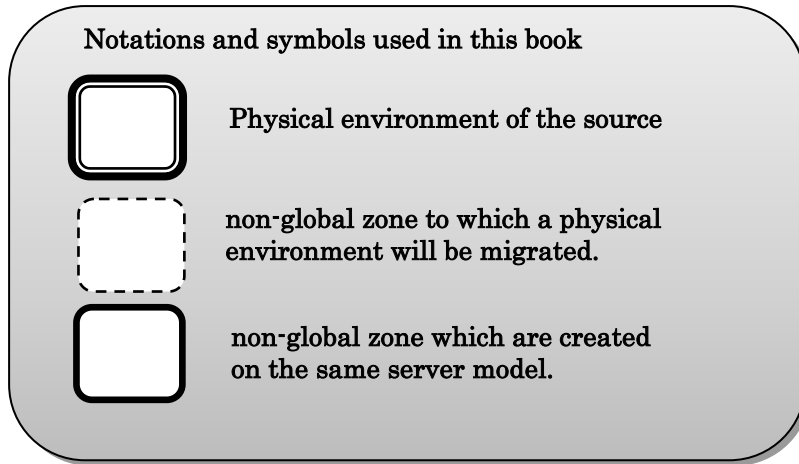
Notations and symbols used in this book

Physical environment of the source

non-global zone to which a physical environment will be migrated.

non-global zone which are created on the same server model.